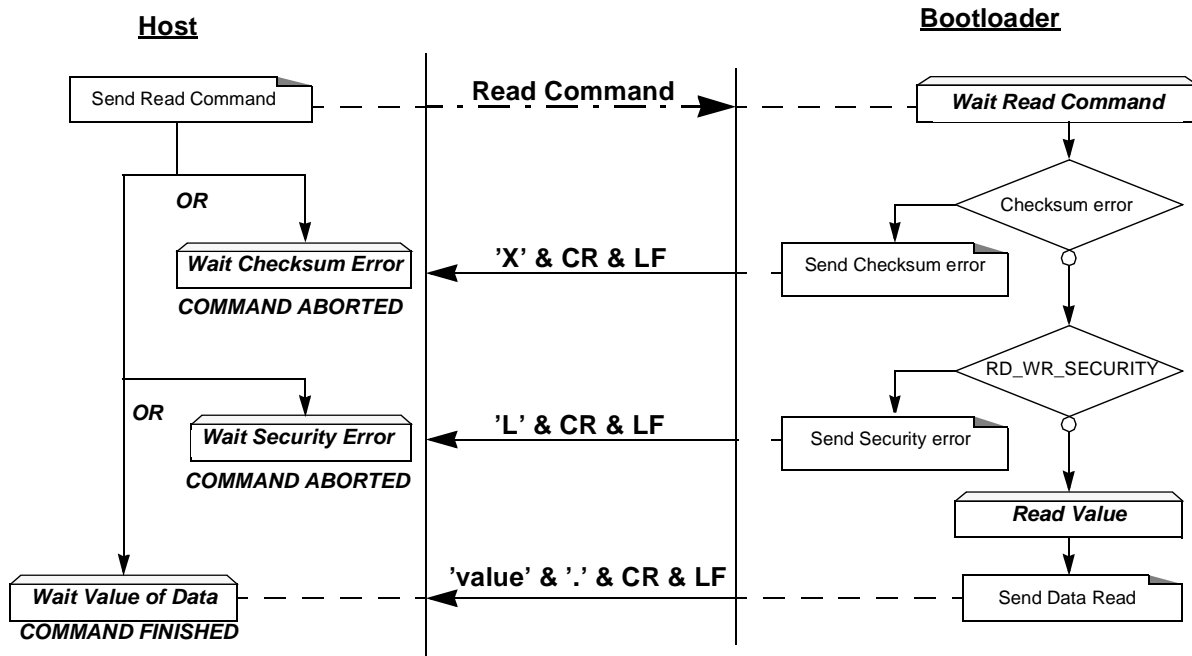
Host

Bootloader

Send Read Command

Read Command

Wait Read Command

OR

Checksum error

Wait Checksum Error

'X' & CR & LF

Send Checksum error

COMMAND ABORTED

RD_WR_SECURITY

OR

Wait Security Error

'L' & CR & LF

Send Security error

COMMAND ABORTED

Read Value

Wait Value of Data

'value' & '.' & CR & LF

Send Data Read

COMMAND FINISHED